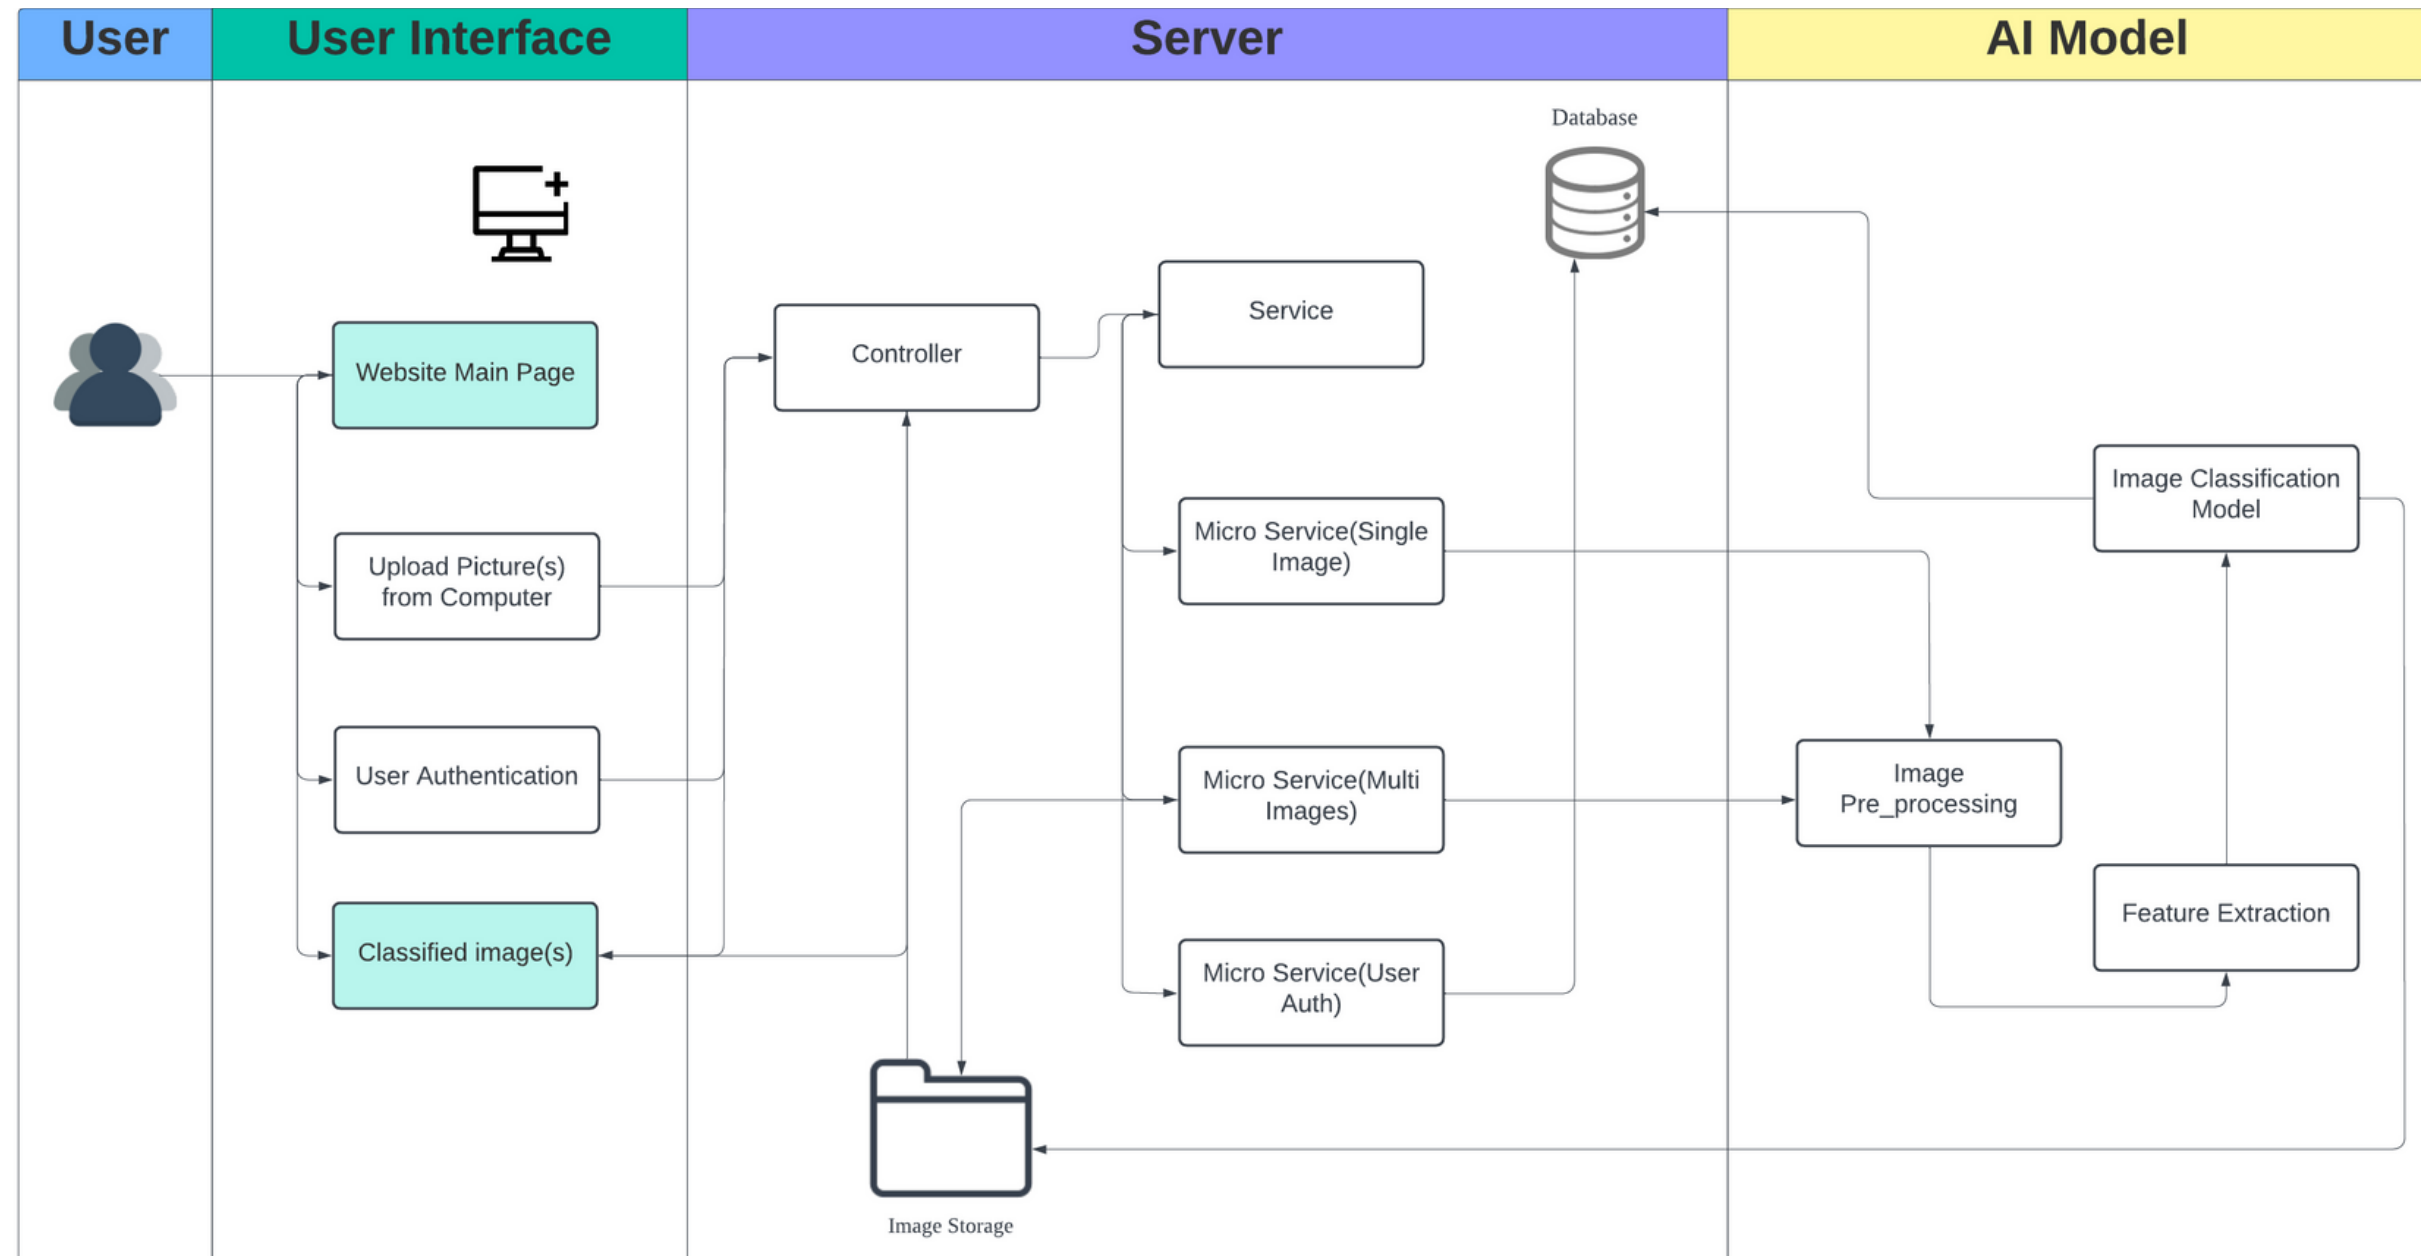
User

User Interface

Server

AI Model

Database

Website Main Page

Controller

Service

Upload Picture(s) from Computer

Micro Service(Single Image)

Image Classification Model

User Authentication

Micro Service(Multi Images)

Image Pre_processing

Feature Extraction

Classified image(s)

Micro Service(User Auth)

Image Storage